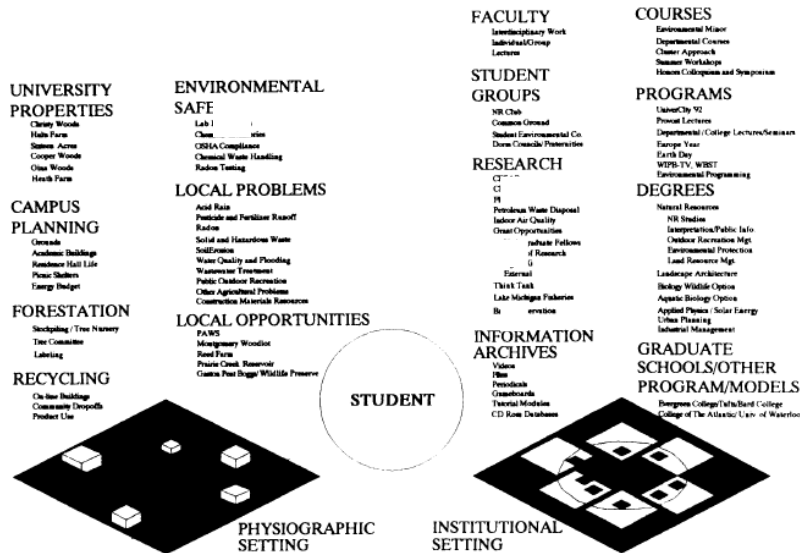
UNIVERSITY PROPERTIES
Christy Woods
Hults Farm
Sixteen Acres
Cooper Woods
Ginn Woods
Heath Farm

CAMPUS PLANNING
Grounds
Academic Buildings
Residence Hall Life
Picnic Shelters
Energy Budget

FORESTATION
Stockpiling / Tree Nursery
Tree Committee
Labeling

RECYCLING
On-line Buildings
Community Dropoffs
Product Use

ENVIRONMENTAL SAFE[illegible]
Lab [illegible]
Chem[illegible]ries
OSHA Compliance
Chemical Waste Handling
Radon Testing

LOCAL PROBLEMS
Acid Rain
Pesticide and Fertilizer Runoff
Radon
Solid and Hazardous Waste
Soil Erosion
Water Quality and Flooding
Wastewater Treatment
Public Outdoor Recreation
Other Agricultural Problems
Construction Materials Resources

LOCAL OPPORTUNITIES
PAWS
Montgomery Woodlot
Reed Farm
Prairie Creek Reservoir
Gaston Peat Boggs/ Wildlife Preserve

FACULTY
Interdisciplinary Work
Individual/Group
Lectures

STUDENT GROUPS
NR Club
Common Ground
Student Environmental Co.
Dorm Councils/ Fraternities

RESEARCH
C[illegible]
C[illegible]
P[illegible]
Petroleum Waste Disposal
Indoor Air Quality
Grant Opportunities
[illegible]graduate Fellows
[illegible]d Research
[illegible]
External
Think Tank
Lake Michigan Fisheries
B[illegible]ervation

INFORMATION ARCHIVES
Videos
Films
Periodicals
Gameboards
Tutorial Modules
CD Rom Databases

STUDENT

COURSES
Environmental Minor
Departmental Courses
Cluster Approach
Summer Workshops
Honors Colloquium and Symposium

PROGRAMS
UniverCity 92
Provost Lectures
Departmental / College Lectures/Seminars
Europe Year
Earth Day
WIPB-TV, WBST
Environmental Programming

DEGREES
Natural Resources
NR Studies
Interpretation/Public Info.
Outdoor Recreation Mgt.
Environmental Protection
Land Resource Mgt.
Landscape Architecture
Biology Wildlife Option
Aquatic Biology Option
Applied Physics / Solar Energy
Urban Planning
Industrial Management

GRADUATE SCHOOLS/OTHER PROGRAM/MODELS
Evergreen College/Tufts/Bard College
College of The Atlantic/ Univ. of Waterloo

PHYSIOGRAPHIC SETTING

INSTITUTIONAL SETTING